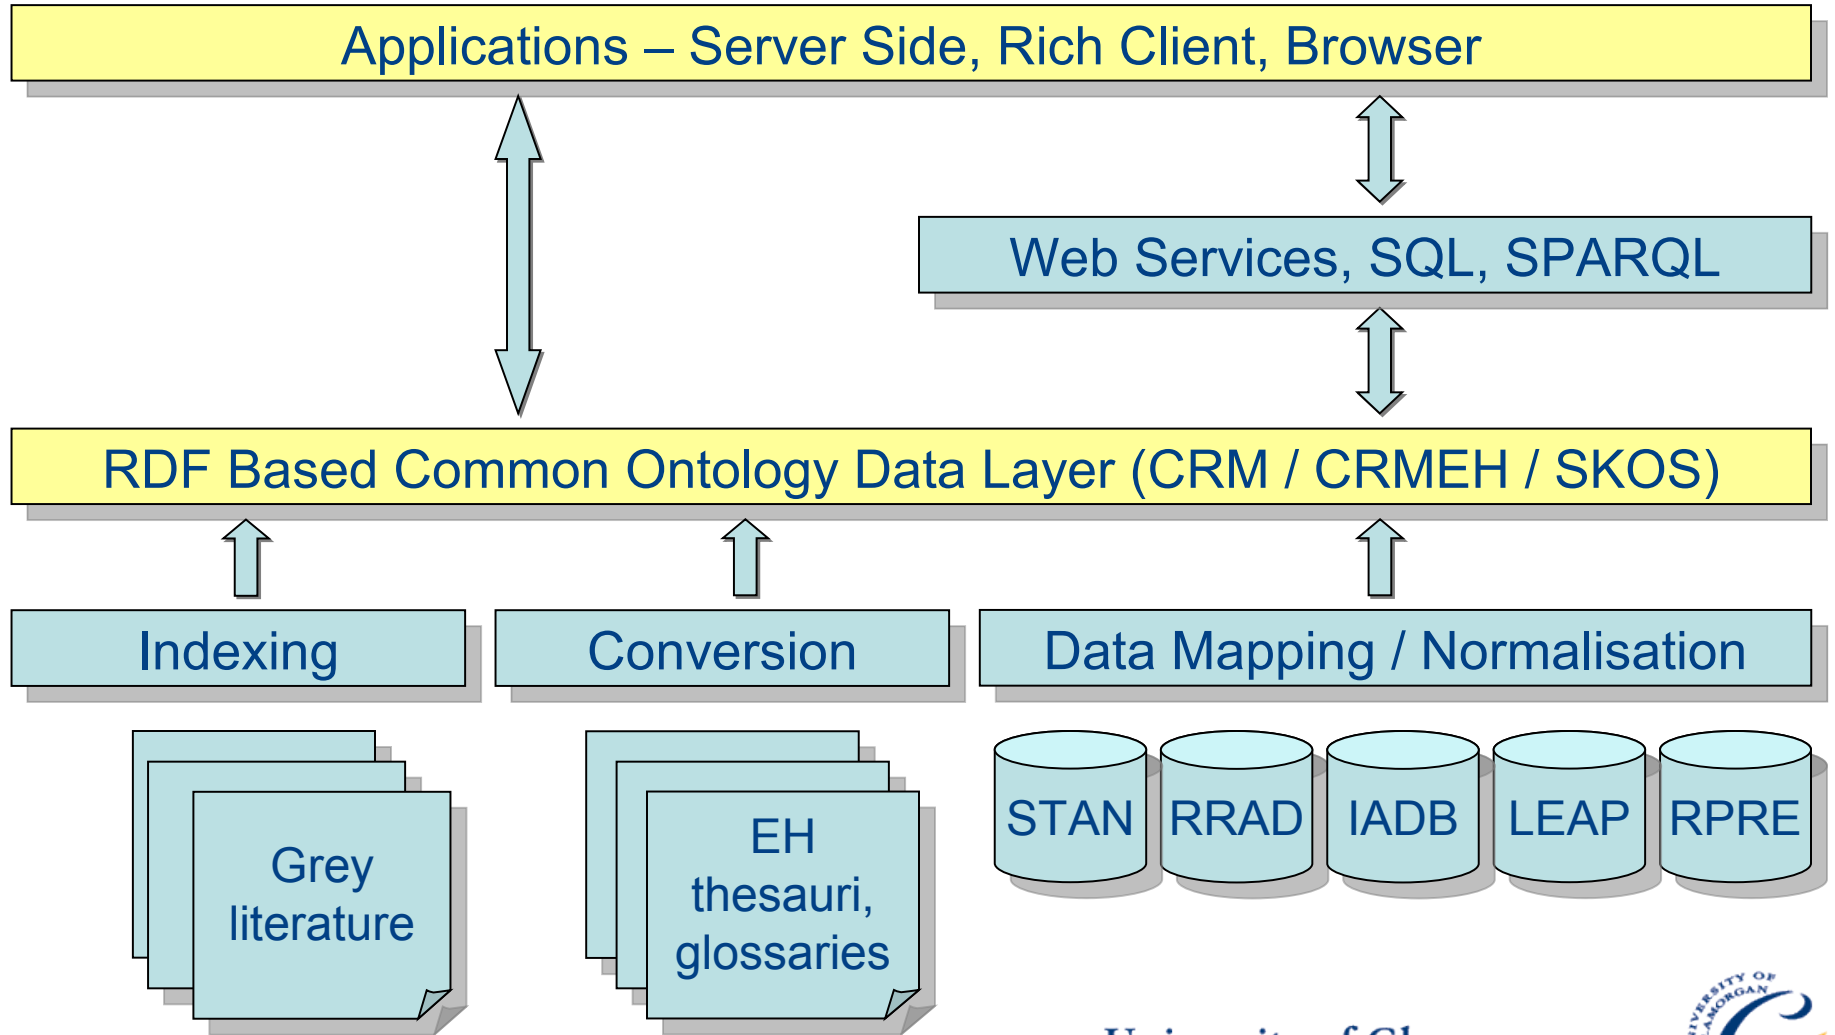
Applications – Server Side, Rich Client, Browser

Web Services, SQL, SPARQL

RDF Based Common Ontology Data Layer (CRM / CRMEH / SKOS)

Indexing

Conversion

Data Mapping / Normalisation

Grey literature

EH thesauri, glossaries

STAN

RRAD

IADB

LEAP

RPRE

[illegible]

UNIVERSITY OF GLAMORGAN